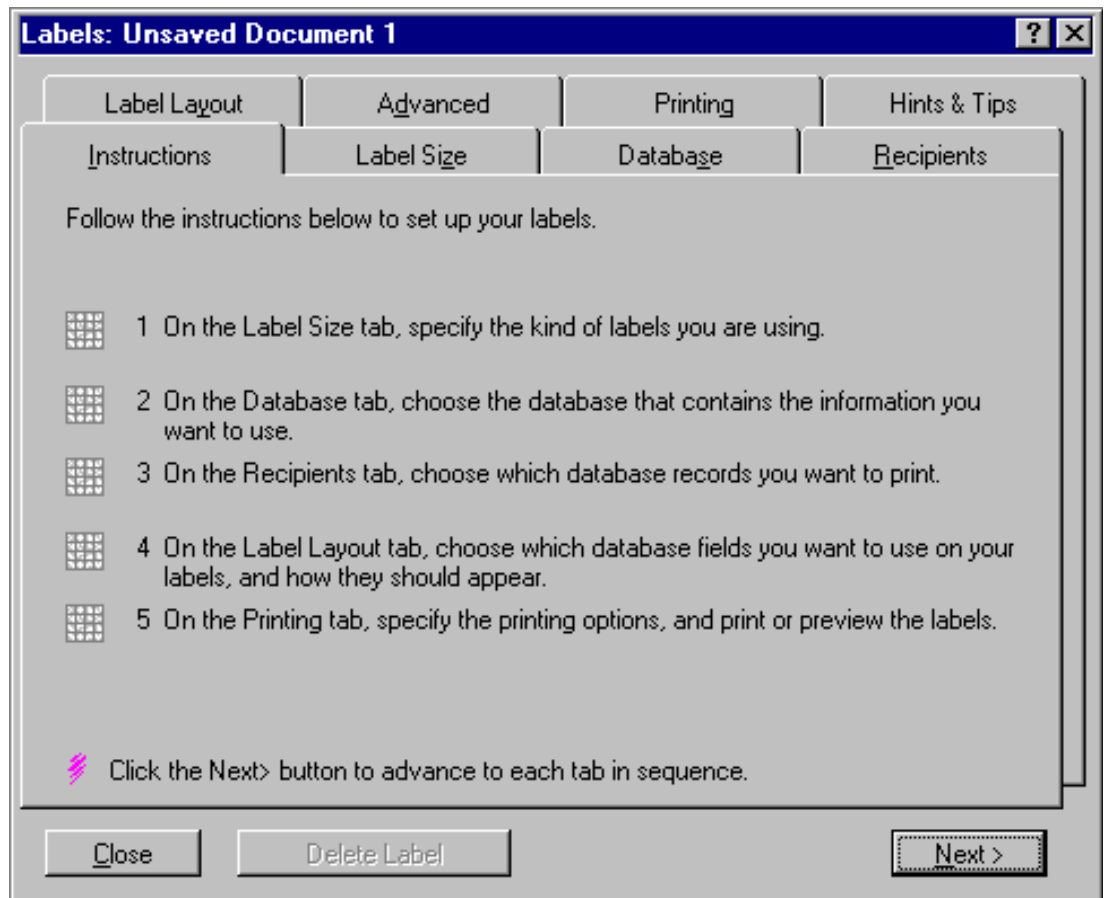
Labels: Unsaved Document 1

?

Label Layout

Advanced

Printing

Hints & Tips

Instructions

Label Size

Database

Recipients

Follow the instructions below to set up your labels.

1 On the Label Size tab, specify the kind of labels you are using.

2 On the Database tab, choose the database that contains the information you want to use.

3 On the Recipients tab, choose which database records you want to print.

4 On the Label Layout tab, choose which database fields you want to use on your labels, and how they should appear.

5 On the Printing tab, specify the printing options, and print or preview the labels.

Click the Next> button to advance to each tab in sequence.

Close

Delete Label

Next >